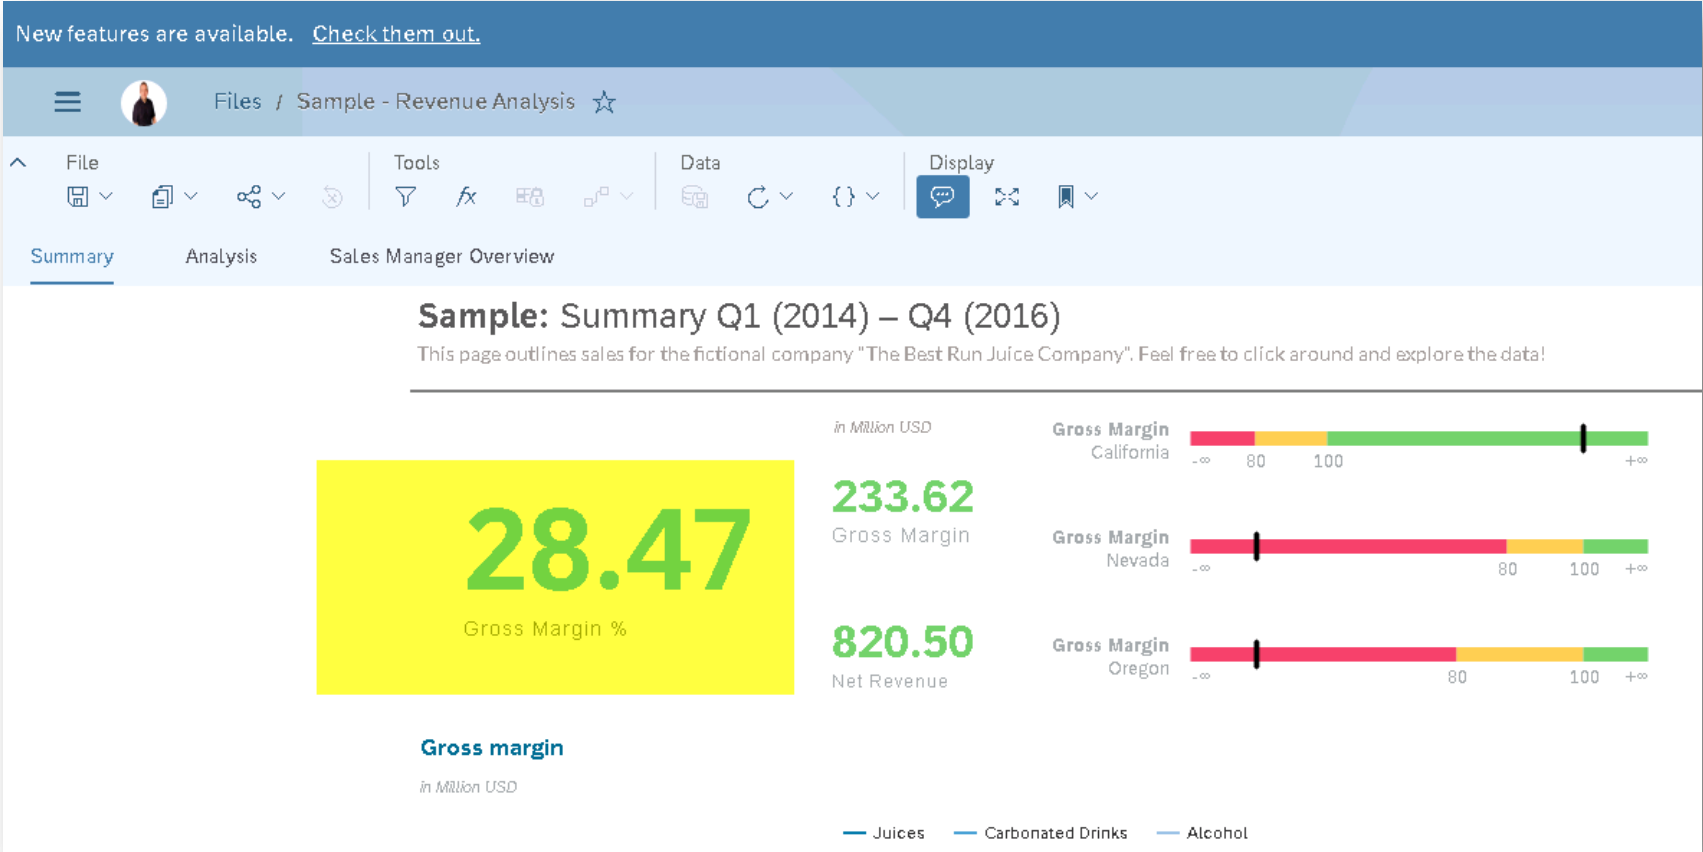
New features are available. Check them out.

Files / Sample - Revenue Analysis

File Tools Data Display

$fx$

Summary Analysis Sales Manager Overview

**Sample:** Summary Q1 (2014) – Q4 (2016)

This page outlines sales for the fictional company "The Best Run Juice Company". Feel free to click around and explore the data!

in Million USD

28.47
Gross Margin %

233.62
Gross Margin

820.50
Net Revenue

Gross Margin California
-∞ 80 100 +∞

Gross Margin Nevada
-∞ 80 100 +∞

Gross Margin Oregon
-∞ 80 100 +∞

Gross margin

in Million USD

Juices Carbonated Drinks Alcohol